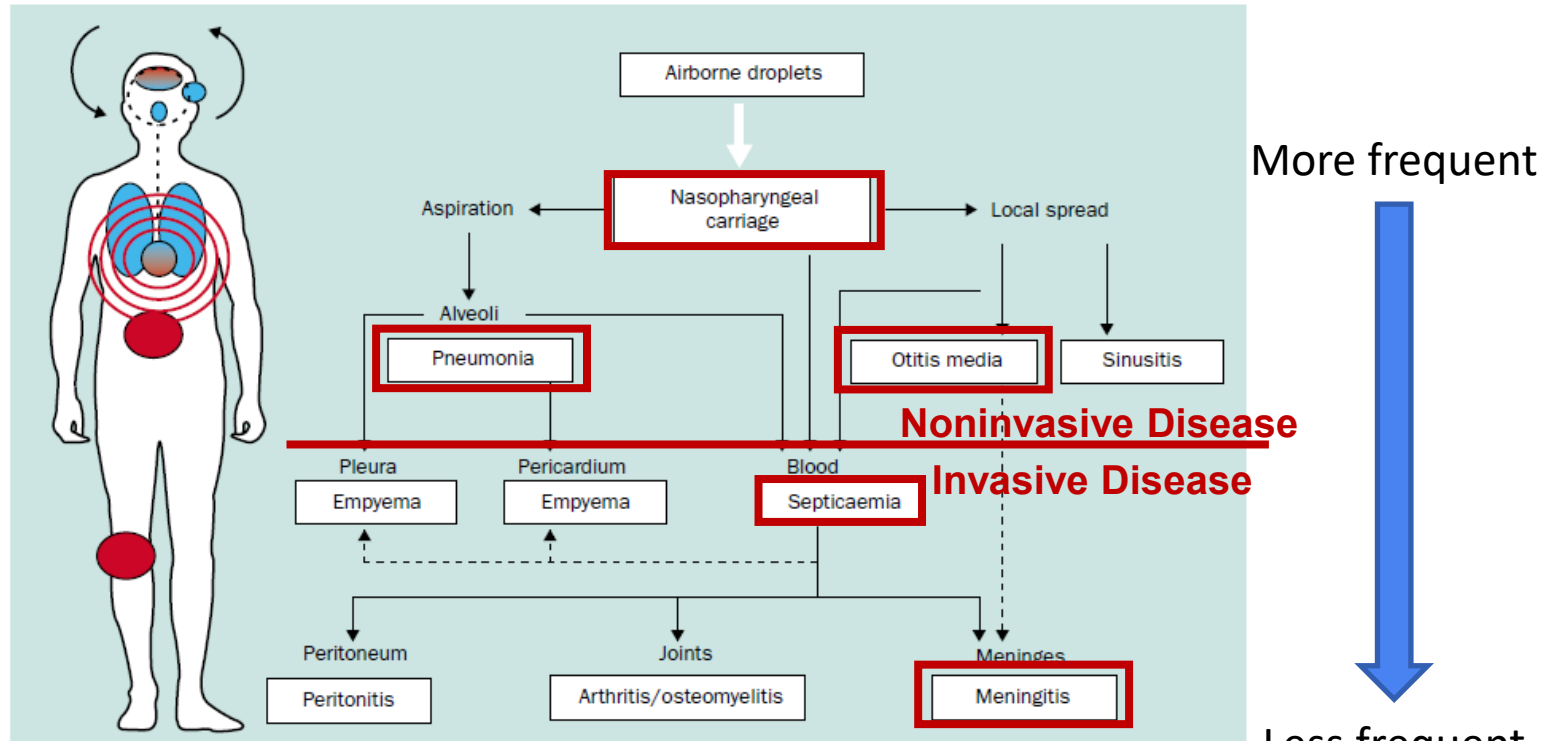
Airborne droplets

Nasopharyngeal carriage

Aspiration

Local spread

Alveoli

Pneumonia

Otitis media

Sinusitis

Noninvasive Disease

Invasive Disease

Pleura

Empyema

Pericardium

Empyema

Blood

Septicaemia

Peritoneum

Peritonitis

Joints

Arthritis/osteomyelitis

Meninges

Meningitis

More frequent

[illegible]